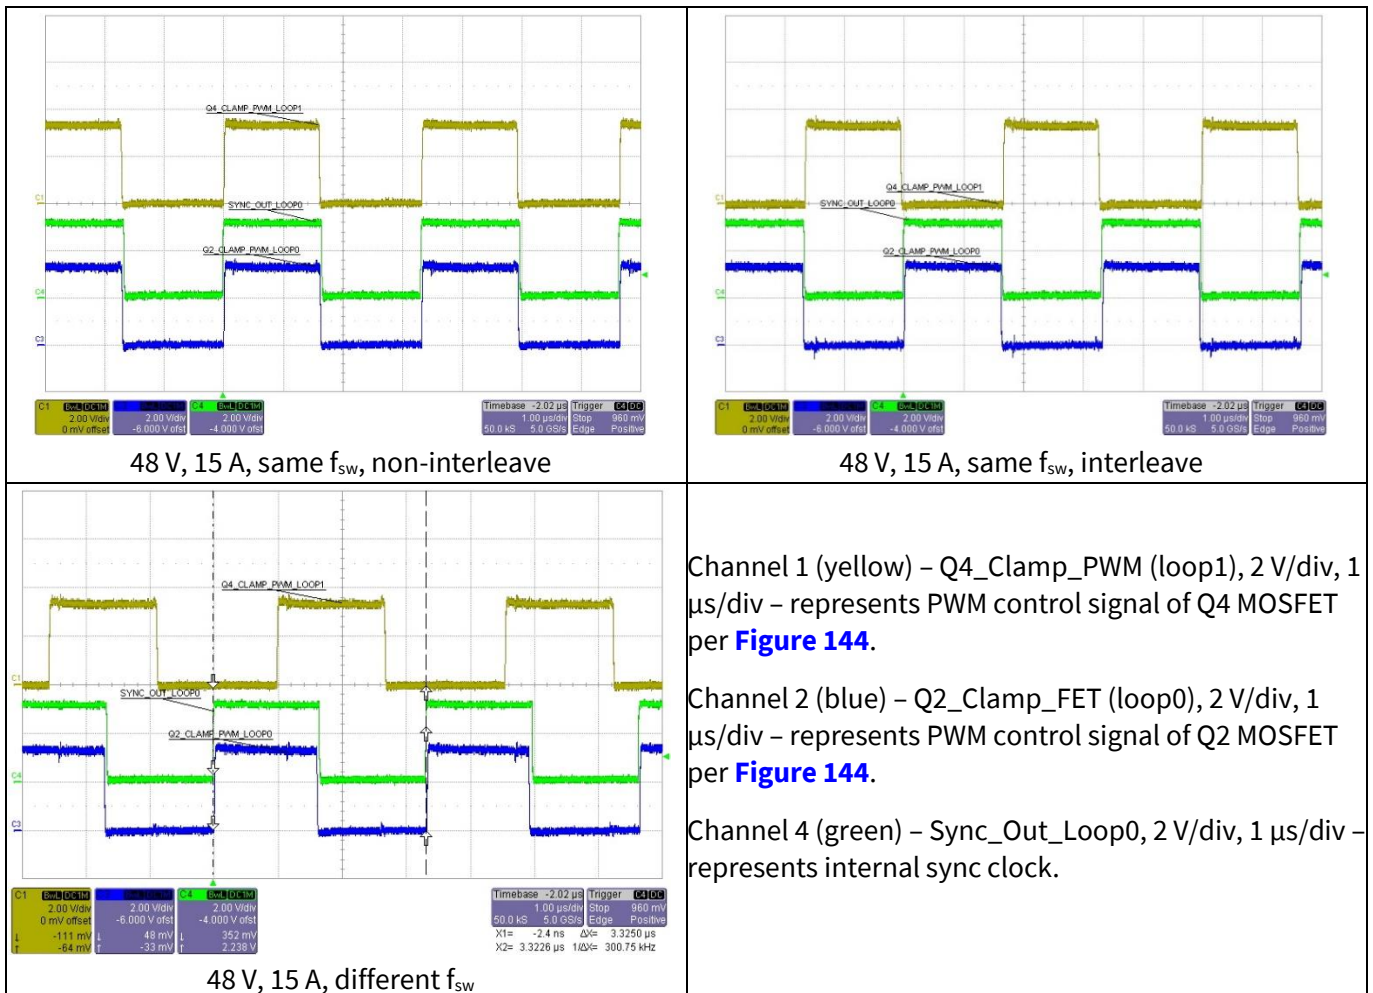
Q4_CLAMP_PWM_LOOP1
SYNC_OUT_LOOP0
Q2_CLAMP_PWM_LOOP0
C1
C4
C3
C1 BwL DC1M 2.00 V/div 0 mV offset
2.00 V/div -6.000 V ofst
C4 BwL DC1M 2.00 V/div -4.000 V ofst
Timebase -2.02 µs 1.00 µs/div 50.0 kS 5.0 GS/s
Trigger C4 DC Stop 960 mV Edge Positive

48 V, 15 A, same $f_{sw}$, non-interleave

Q4_CLAMP_PWM_LOOP1
SYNC_OUT_LOOP0
Q2_CLAMP_PWM_LOOP0
C1
C4
C3
C1 BwL DC1M 2.00 V/div 0 mV offset
2.00 V/div -6.000 V ofst
C4 BwL DC1M 2.00 V/div -4.000 V ofst
Timebase -2.02 µs 1.00 µs/div 50.0 kS 5.0 GS/s
Trigger C4 DC Stop 960 mV Edge Positive

48 V, 15 A, same $f_{sw}$, interleave

Q4_CLAMP_PWM_LOOP1
SYNC_OUT_LOOP0
Q2_CLAMP_PWM_LOOP0
C1
C4
C3
C1 BwL DC1M 2.00 V/div 0 mV offset -111 mV -64 mV
2.00 V/div -6.000 V ofst 48 mV -33 mV
C4 BwL DC1M 2.00 V/div -4.000 V ofst 352 mV 2.238 V
Timebase -2.02 µs 1.00 µs/div 50.0 kS 5.0 GS/s
Trigger C4 DC Stop 960 mV Edge Positive
X1= -2.4 ns ΔX= 3.3250 µs
X2= 3.3226 µs 1/ΔX= 300.75 kHz

48 V, 15 A, different $f_{sw}$

Channel 1 (yellow) – Q4_Clamp_PWM (loop1), 2 V/div, 1 µs/div – represents PWM control signal of Q4 MOSFET per Figure 144.

Channel 2 (blue) – Q2_Clamp_FET (loop0), 2 V/div, 1 µs/div – represents PWM control signal of Q2 MOSFET per Figure 144.

Channel 4 (green) – Sync_Out_Loop0, 2 V/div, 1 µs/div – represents internal sync clock.